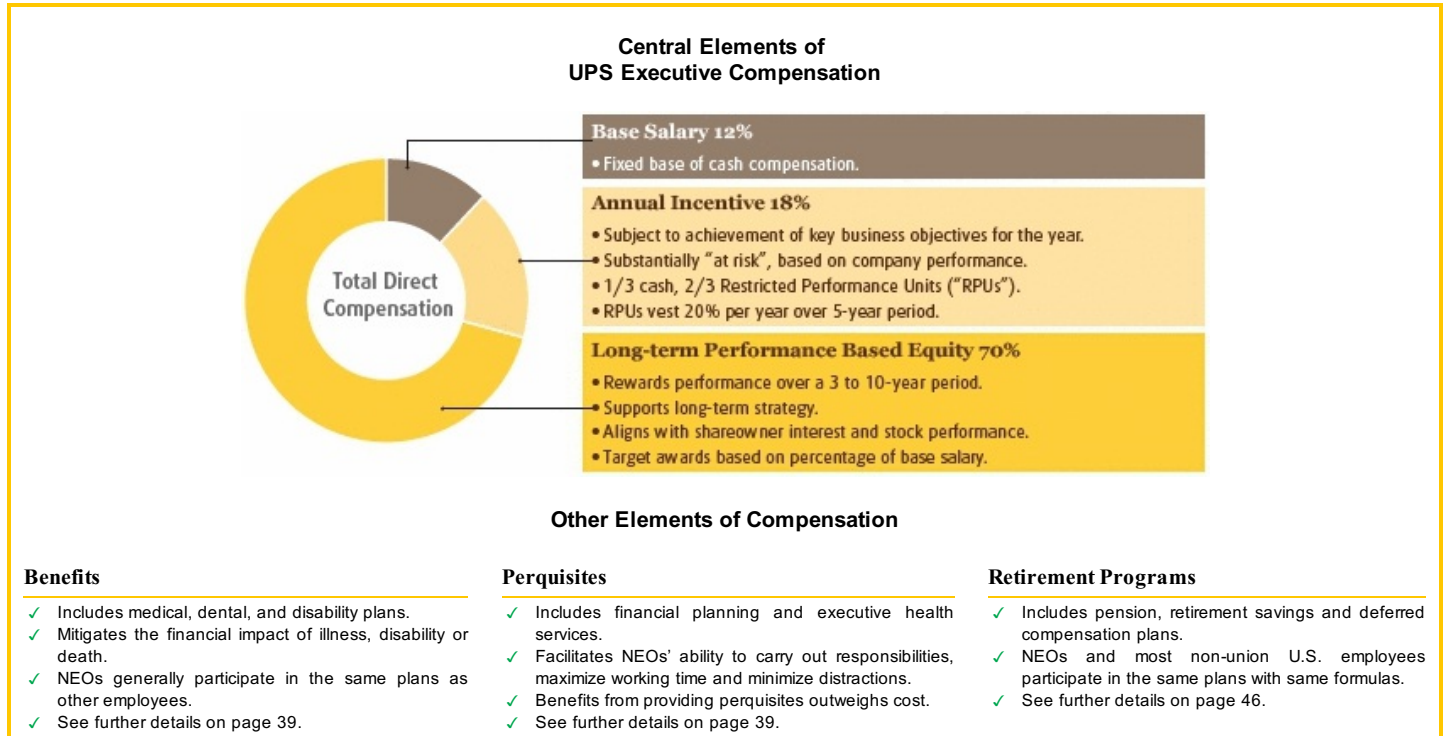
Central Elements of
UPS Executive Compensation

Total Direct Compensation

Base Salary 12%
• Fixed base of cash compensation.

Annual Incentive 18%
• Subject to achievement of key business objectives for the year.
• Substantially "at risk", based on company performance.
• 1/3 cash, 2/3 Restricted Performance Units ("RPUs").
• RPUs vest 20% per year over 5-year period.

Long-term Performance Based Equity 70%
• Rewards performance over a 3 to 10-year period.
• Supports long-term strategy.
• Aligns with shareowner interest and stock performance.
• Target awards based on percentage of base salary.

Other Elements of Compensation

Benefits
✓ Includes medical, dental, and disability plans.
✓ Mitigates the financial impact of illness, disability or death.
✓ NEOs generally participate in the same plans as other employees.
✓ See further details on page 39.

Perquisites
✓ Includes financial planning and executive health services.
✓ Facilitates NEOs' ability to carry out responsibilities, maximize working time and minimize distractions.
✓ Benefits from providing perquisites outweighs cost.
✓ See further details on page 39.

Retirement Programs
✓ Includes pension, retirement savings and deferred compensation plans.
✓ NEOs and most non-union U.S. employees participate in the same plans with same formulas.
✓ See further details on page 46.